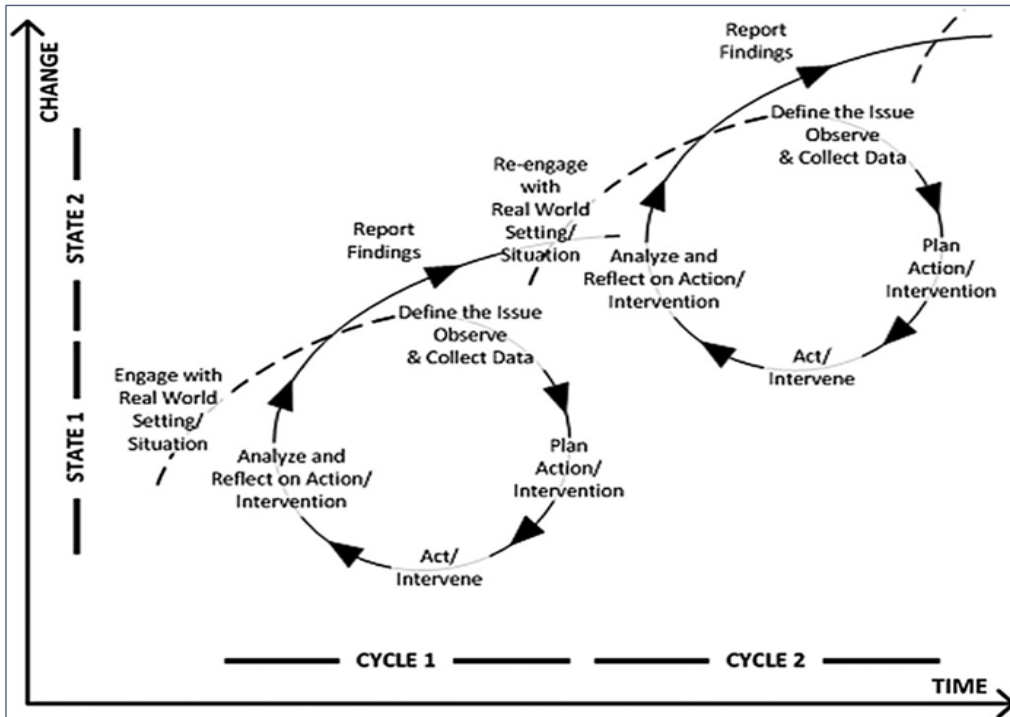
CHANGE

STATE 2

STATE 1

Report Findings

Define the Issue Observe & Collect Data

Re-engage with Real World Setting/ Situation

Plan Action/ Intervention

Analyze and Reflect on Action/ Intervention

Act/ Intervene

Report Findings

Define the Issue Observe & Collect Data

Engage with Real World Setting/ Situation

Plan Action/ Intervention

Analyze and Reflect on Action/ Intervention

Act/ Intervene

CYCLE 1

CYCLE 2

TIME